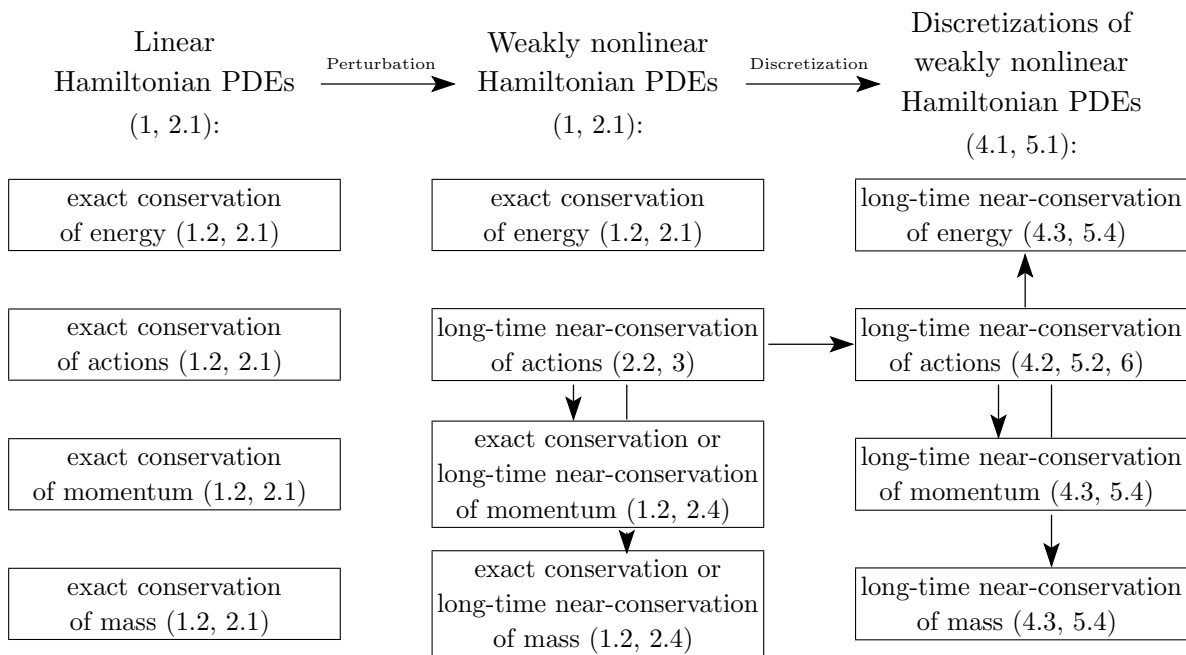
Linear Hamiltonian PDEs (1, 2.1):

Perturbation

Weakly nonlinear Hamiltonian PDEs (1, 2.1):

Discretization

Discretizations of weakly nonlinear Hamiltonian PDEs (4.1, 5.1):

exact conservation of energy (1.2, 2.1)

exact conservation of energy (1.2, 2.1)

long-time near-conservation of energy (4.3, 5.4)

exact conservation of actions (1.2, 2.1)

long-time near-conservation of actions (2.2, 3)

long-time near-conservation of actions (4.2, 5.2, 6)

exact conservation of momentum (1.2, 2.1)

exact conservation or long-time near-conservation of momentum (1.2, 2.4)

long-time near-conservation of momentum (4.3, 5.4)

exact conservation of mass (1.2, 2.1)

exact conservation or long-time near-conservation of mass (1.2, 2.4)

long-time near-conservation of mass (4.3, 5.4)